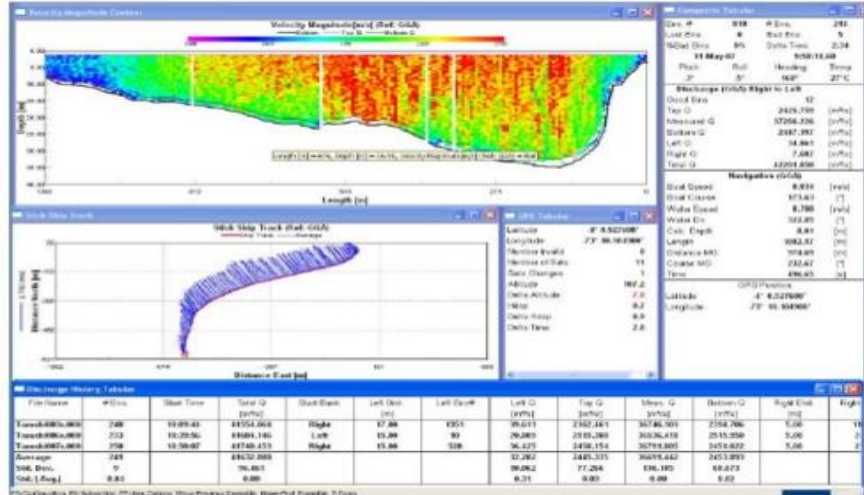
Velocity Magnitude Contour

Velocity Magnitude[m/s] (Ref: GGA)

Length [m]

Stick Ship Track

Stick Ship Track (Ref: GGA)

Ship Track — Average

Distance North [m]

Distance East [m]

GPS Tabular

| Latitude | -4° 0.527400' |
|---|---|
| Longitude | -73° 16.164300' |
| Number Invalid | 0 |
| Number of Sats | 11 |
| Sats Changes | 1 |
| Altitude | 107.2 |
| Delta Altitude | 2.0 |
| HDop | 0.2 |
| Delta Hdop | 0.0 |
| Delta Time | 2.0 |

Composite Tabular

| Ens. # | 610 | # Ens. | 241 |
|---|---|---|---|
| Lost Ens. | 0 | Bad Ens. | 5 |
| %Bad Ens. | 0% | Delta Time | 2.34 |
| 11-May-07 | | 9:50:14.60 | |
| Pitch | Roll | Heading | Temp |
| 3° | 5° | 160° | 27°C |

Discharge (GGA) Right to Left

| Good Bins | 12 | |
|---|---|---|
| Top Q | 2429.799 | [m³/s] |
| Measured Q | 37256.336 | [m³/s] |
| Bottom Q | 2387.397 | [m³/s] |
| Left Q | 34.861 | [m³/s] |
| Right Q | 7.687 | [m³/s] |
| Total Q | 42201.050 | [m³/s] |

Navigation (GGA)

| Boat Speed | 0.834 | [m/s] |
|---|---|---|
| Boat Course | 173.63 | [°] |
| Water Speed | 0.780 | [m/s] |
| Water Dir. | 322.05 | [°] |
| Calc. Depth | 8.81 | [m] |
| Length | 1082.57 | [m] |
| Distance MG | 374.09 | [m] |
| Course MG | 232.67 | [°] |
| Time | 496.65 | [s] |

GPS Position

| Latitude | -4° 0.527600' |
|---|---|
| Longitude | -73° 16.164900' |

Discharge History Tabular

| File Name | # Ens. | Start Time | Total Q [m³/s] | Start Bank | Left Dist. [m] | Left Ens# | Left Q [m³/s] | Top Q [m³/s] | Meas. Q [m³/s] | Bottom Q [m³/s] | Right Dist. [m] | Right |
|---|---|---|---|---|---|---|---|---|---|---|---|---|
| Tamshi000r.000 | 240 | 10:09:41 | 41554.064 | Right | 17.00 | 1351 | 35.611 | 2362.461 | 36786.101 | 2358.786 | 5.00 | |
| Tamshi006r.000 | 233 | 10:20:56 | 41604.146 | Left | 15.00 | 10 | 29.005 | 2515.200 | 36536.418 | 2515.350 | 5.00 | |
| Tamshi007r.000 | 250 | 10:50:07 | 41740.153 | Right | 15.00 | 320 | 36.425 | 2458.154 | 36791.005 | 2451.022 | 5.00 | |
| Average | 241 | | 41632.808 | | | | 32.282 | 2445.335 | 36691.442 | 2453.893 | | |
| Std. Dev. | 9 | | 96.861 | | | | 09.062 | 77.284 | 136.105 | 60.673 | | |
| Std./|Avg.| | 0.03 | | 0.00 | | | | 0.31 | 0.03 | 0.00 | 0.02 | | |